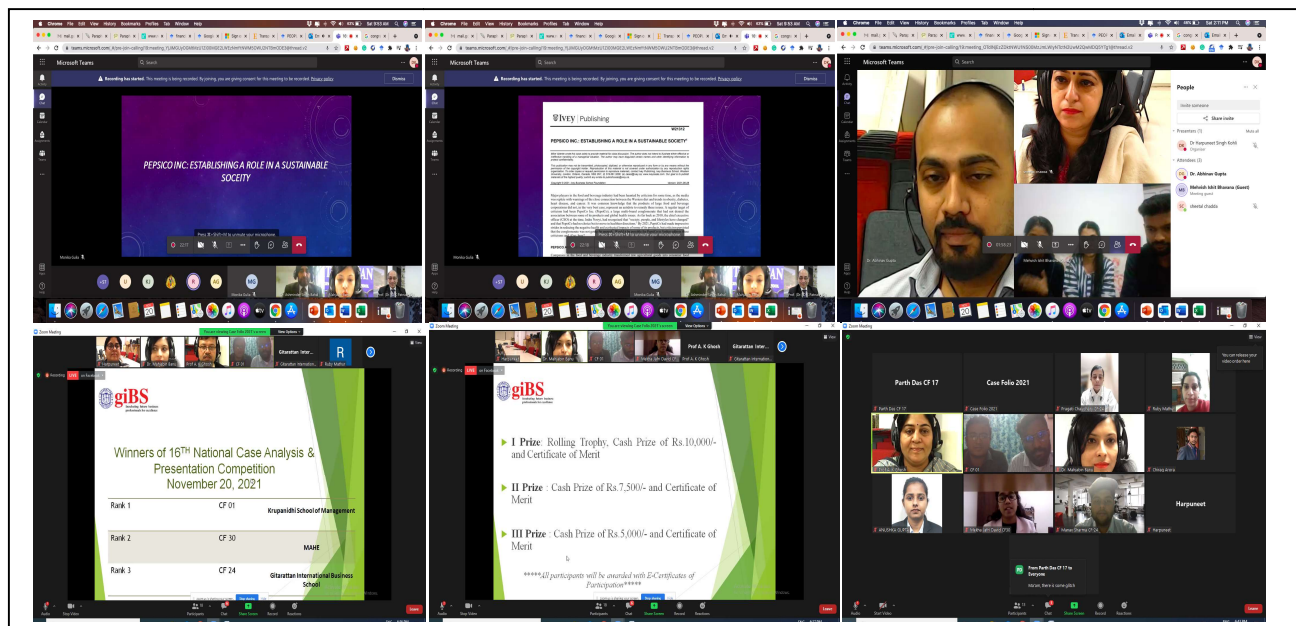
Chrome File Edit View History Bookmarks Profiles Tab Window Help

Microsoft Teams

Recording has started. This meeting is being recorded. By joining, you are giving consent for this meeting to be recorded. Privacy policy

Dismiss

PEPSICO INC: ESTABLISHING A ROLE IN A SUSTAINABLE SOCEITY

Press ⌘+Shift+M to unmute your microphone

Monika Gulia

IVEY | Publishing

PEPSICO INC.: ESTABLISHING A ROLE IN A SUSTAINABLE SOCIETY

People

Invite someone

Share invite

Presenters (1)

Dr Harpuneet Singh Kohli

Organizer

Attendees (3)

Dr. Abhinav Gupta

Mehvish Iskit Bhawana (Guest)

Meeting guest

sheetal chadda

Dr. Abhinav Gupta

Zoom Meeting

Gitarattan Inter...

Prof A. K Ghosh

Recording LIVE on Facebook

giBS

Winners of $16^{TH}$ National Case Analysis & Presentation Competition November 20, 2021

| Rank 1 | CF 01 | Krupanidhi School of Management |
|---|---|---|
| Rank 2 | CF 30 | MAHE |
| Rank 3 | CF 24 | Gitarattan International Business School |

I Prize : Rolling Trophy, Cash Prize of Rs.10,000/- and Certificate of Merit

II Prize : Cash Prize of Rs.7,500/- and Certificate of Merit

III Prize : Cash Prize of Rs.5,000/- and Certificate of Merit

*****All participants will be awarded with E-Certificates of Participation*****

Audio Start Video Participants Chat Share Screen Record Reactions Leave

Parth Das CF 17

Case Folio 2021

Ruby Mathur

Dheeraj Arora

Harpuneet

From Parth Das CF 17 to Everyone

ma'am, there is some glitch